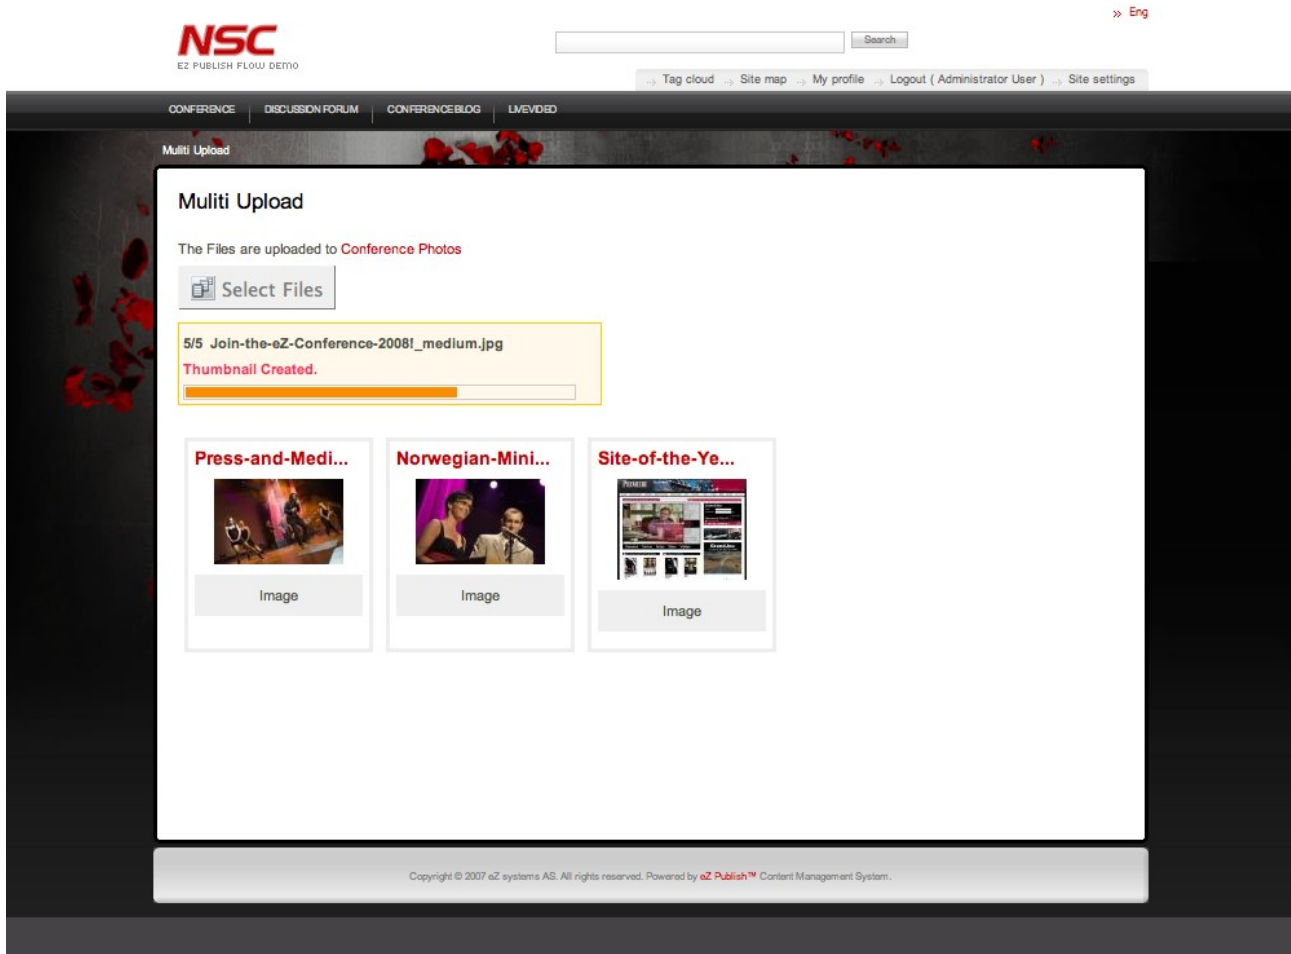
» Eng

NSC
EZ PUBLISH FLOW DEMO

Search

Tag cloud  Site map  My profile  Logout ( Administrator User )  Site settings

CONFERENCE | DISCUSSION FORUM | CONFERENCE BLOG | LIVEVIDEO

Muliti Upload

Muliti Upload

The Files are uploaded to Conference Photos

Select Files

5/5 Join-the-eZ-Conference-2008!_medium.jpg
Thumbnail Created.

Press-and-Medi...
Image

Norwegian-Mini...
Image

Site-of-the-Ye...
Image

Copyright © 2007 eZ systems AS. All rights reserved. Powered by eZ Publish™ Content Management System.